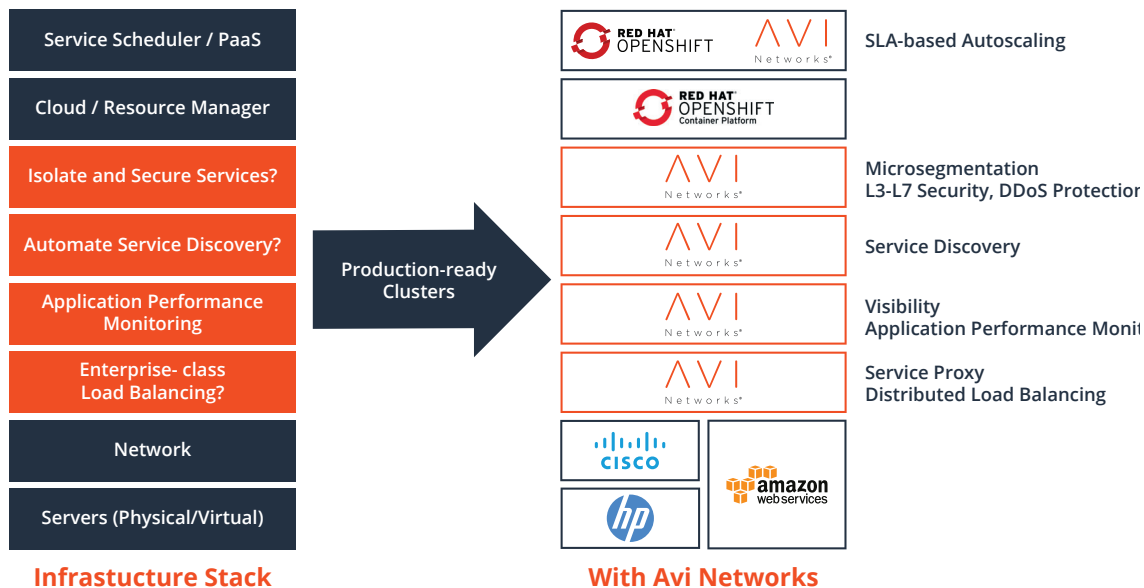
Service Scheduler / PaaS

Cloud / Resource Manager

Isolate and Secure Services?

Automate Service Discovery?

Application Performance Monitoring

Enterprise- class Load Balancing?

Network

Servers (Physical/Virtual)

Infrastucture Stack

Production-ready Clusters

RED HAT OPENSHIFT

AVI Networks

SLA-based Autoscaling

RED HAT OPENSHIFT Container Platform

AVI Networks

Microsegmentation
L3-L7 Security, DDoS Protection

AVI Networks

Service Discovery

AVI Networks

Visibility
Application Performance Monit

AVI Networks

Service Proxy
Distributed Load Balancing

CISCO

hp

amazon web services

With Avi Networks